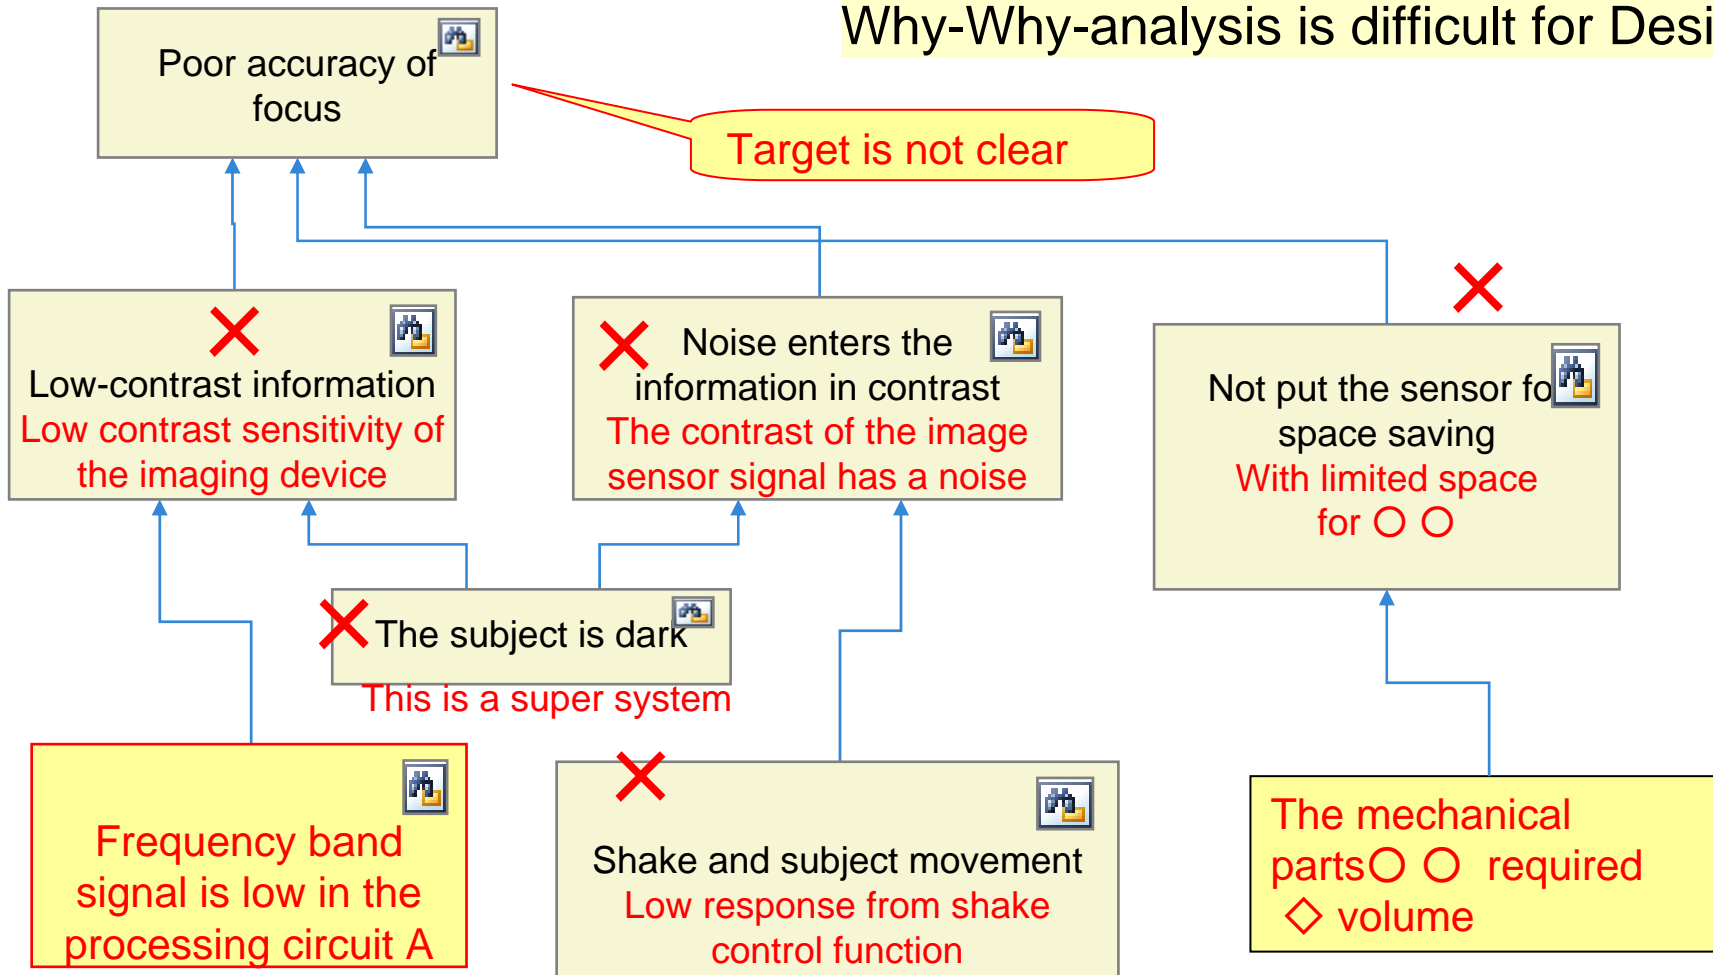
Why-Why-analysis is difficult for Desi

Poor accuracy of focus

Target is not clear

Low-contrast information
Low contrast sensitivity of the imaging device

Noise enters the information in contrast
The contrast of the image sensor signal has a noise

Not put the sensor fo space saving
With limited space for ○ ○

The subject is dark
This is a super system

Frequency band signal is low in the processing circuit A

Shake and subject movement
Low response from shake control function

The mechanical parts○ ○ required ◇ volume